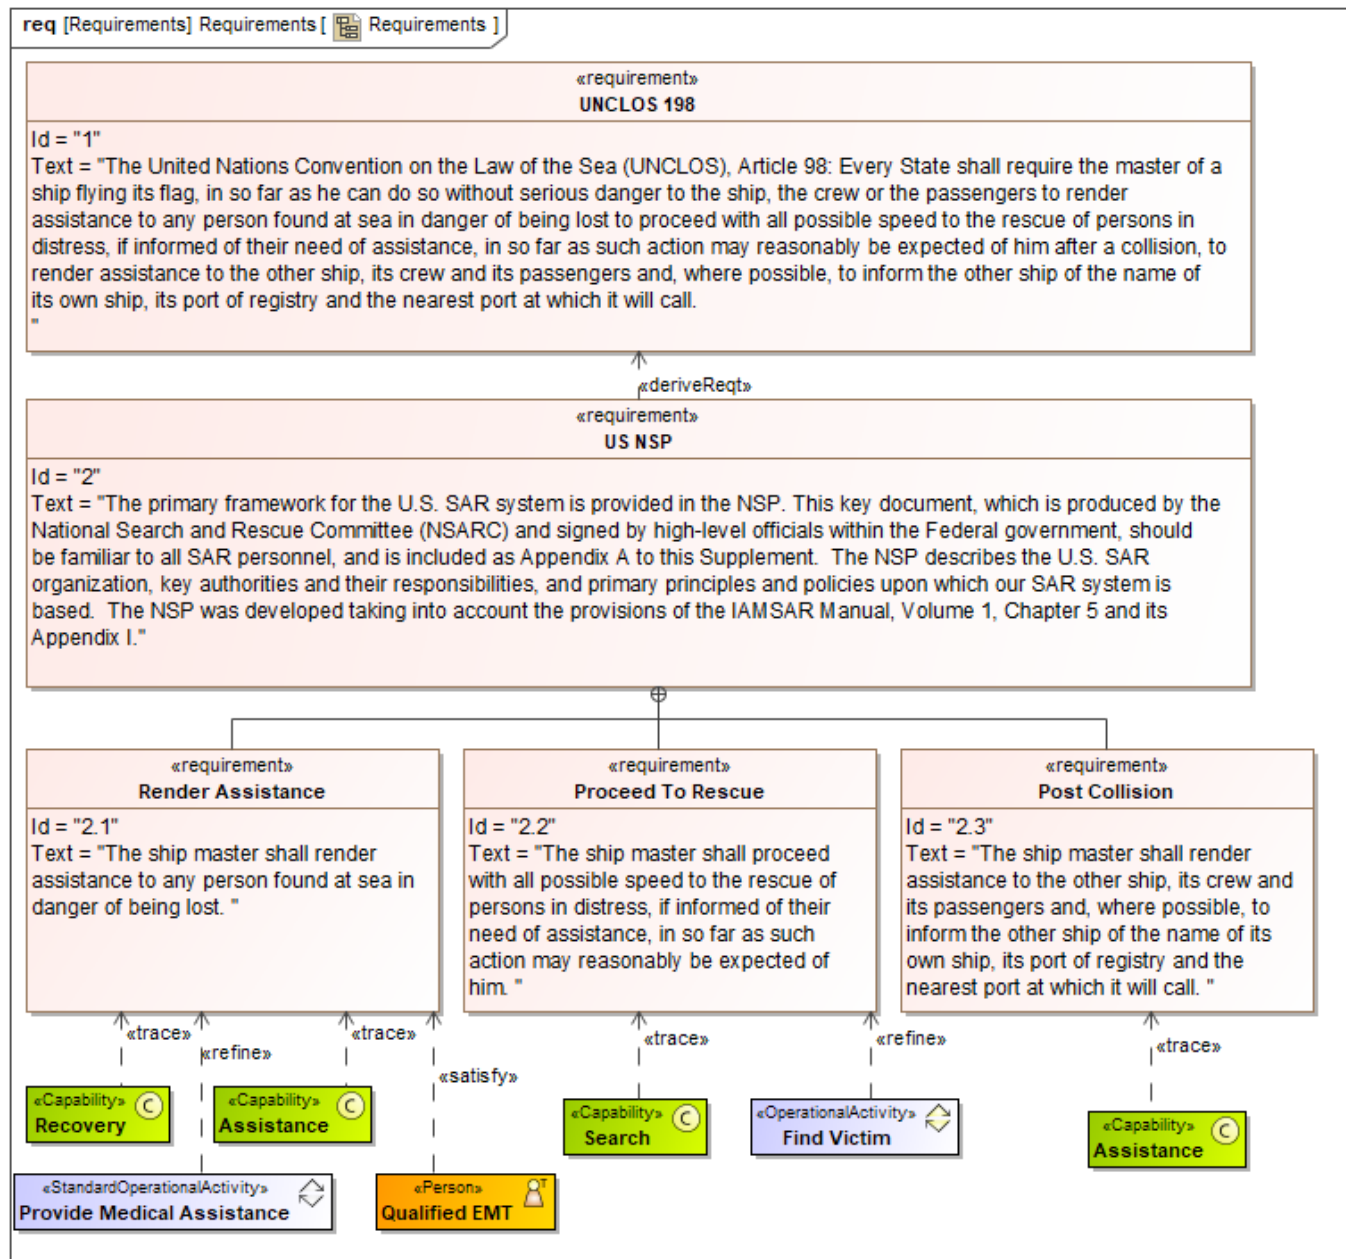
req [Requirements] Requirements [ Requirements ]

«requirement»
UNCLOS 198

Id = "1"
Text = "The United Nations Convention on the Law of the Sea (UNCLOS), Article 98: Every State shall require the master of a ship flying its flag, in so far as he can do so without serious danger to the ship, the crew or the passengers to render assistance to any person found at sea in danger of being lost to proceed with all possible speed to the rescue of persons in distress, if informed of their need of assistance, in so far as such action may reasonably be expected of him after a collision, to render assistance to the other ship, its crew and its passengers and, where possible, to inform the other ship of the name of its own ship, its port of registry and the nearest port at which it will call.
"

«deriveReqt»

«requirement»
US NSP

Id = "2"
Text = "The primary framework for the U.S. SAR system is provided in the NSP. This key document, which is produced by the National Search and Rescue Committee (NSARC) and signed by high-level officials within the Federal government, should be familiar to all SAR personnel, and is included as Appendix A to this Supplement. The NSP describes the U.S. SAR organization, key authorities and their responsibilities, and primary principles and policies upon which our SAR system is based. The NSP was developed taking into account the provisions of the IAMSAR Manual, Volume 1, Chapter 5 and its Appendix I."

«requirement»
Render Assistance

Id = "2.1"
Text = "The ship master shall render assistance to any person found at sea in danger of being lost. "

«requirement»
Proceed To Rescue

Id = "2.2"
Text = "The ship master shall proceed with all possible speed to the rescue of persons in distress, if informed of their need of assistance, in so far as such action may reasonably be expected of him. "

«requirement»
Post Collision

Id = "2.3"
Text = "The ship master shall render assistance to the other ship, its crew and its passengers and, where possible, to inform the other ship of the name of its own ship, its port of registry and the nearest port at which it will call. "

«trace»
«refine»
«trace»
«satisfy»
«trace»
«refine»
«trace»

«Capability»
Recovery

«Capability»
Assistance

«Capability»
Search

«OperationalActivity»
Find Victim

«Capability»
Assistance

«StandardOperationalActivity»
Provide Medical Assistance

«Person»
Qualified EMT